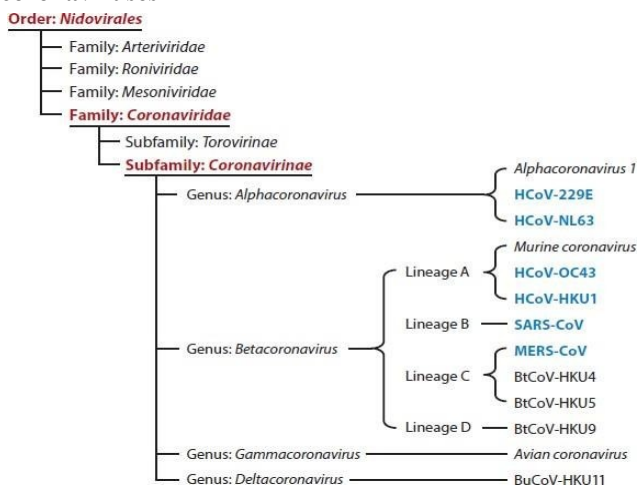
Order: Nidovirales
Family: Arteriviridae
Family: Roniviridae
Family: Mesoniviridae
Family: Coronaviridae
Subfamily: Torovirinae
Subfamily: Coronavirinae
Genus: Alphacoronavirus
Alphacoronavirus 1
HCoV-229E
HCoV-NL63
Lineage A
Murine coronavirus
HCoV-OC43
HCoV-HKU1
Lineage B
SARS-CoV
Genus: Betacoronavirus
Lineage C
MERS-CoV
BtCoV-HKU4
BtCoV-HKU5
Lineage D
BtCoV-HKU9
Genus: Gammacoronavirus
Avian coronavirus
Genus: Deltacoronavirus
BuCoV-HKU11